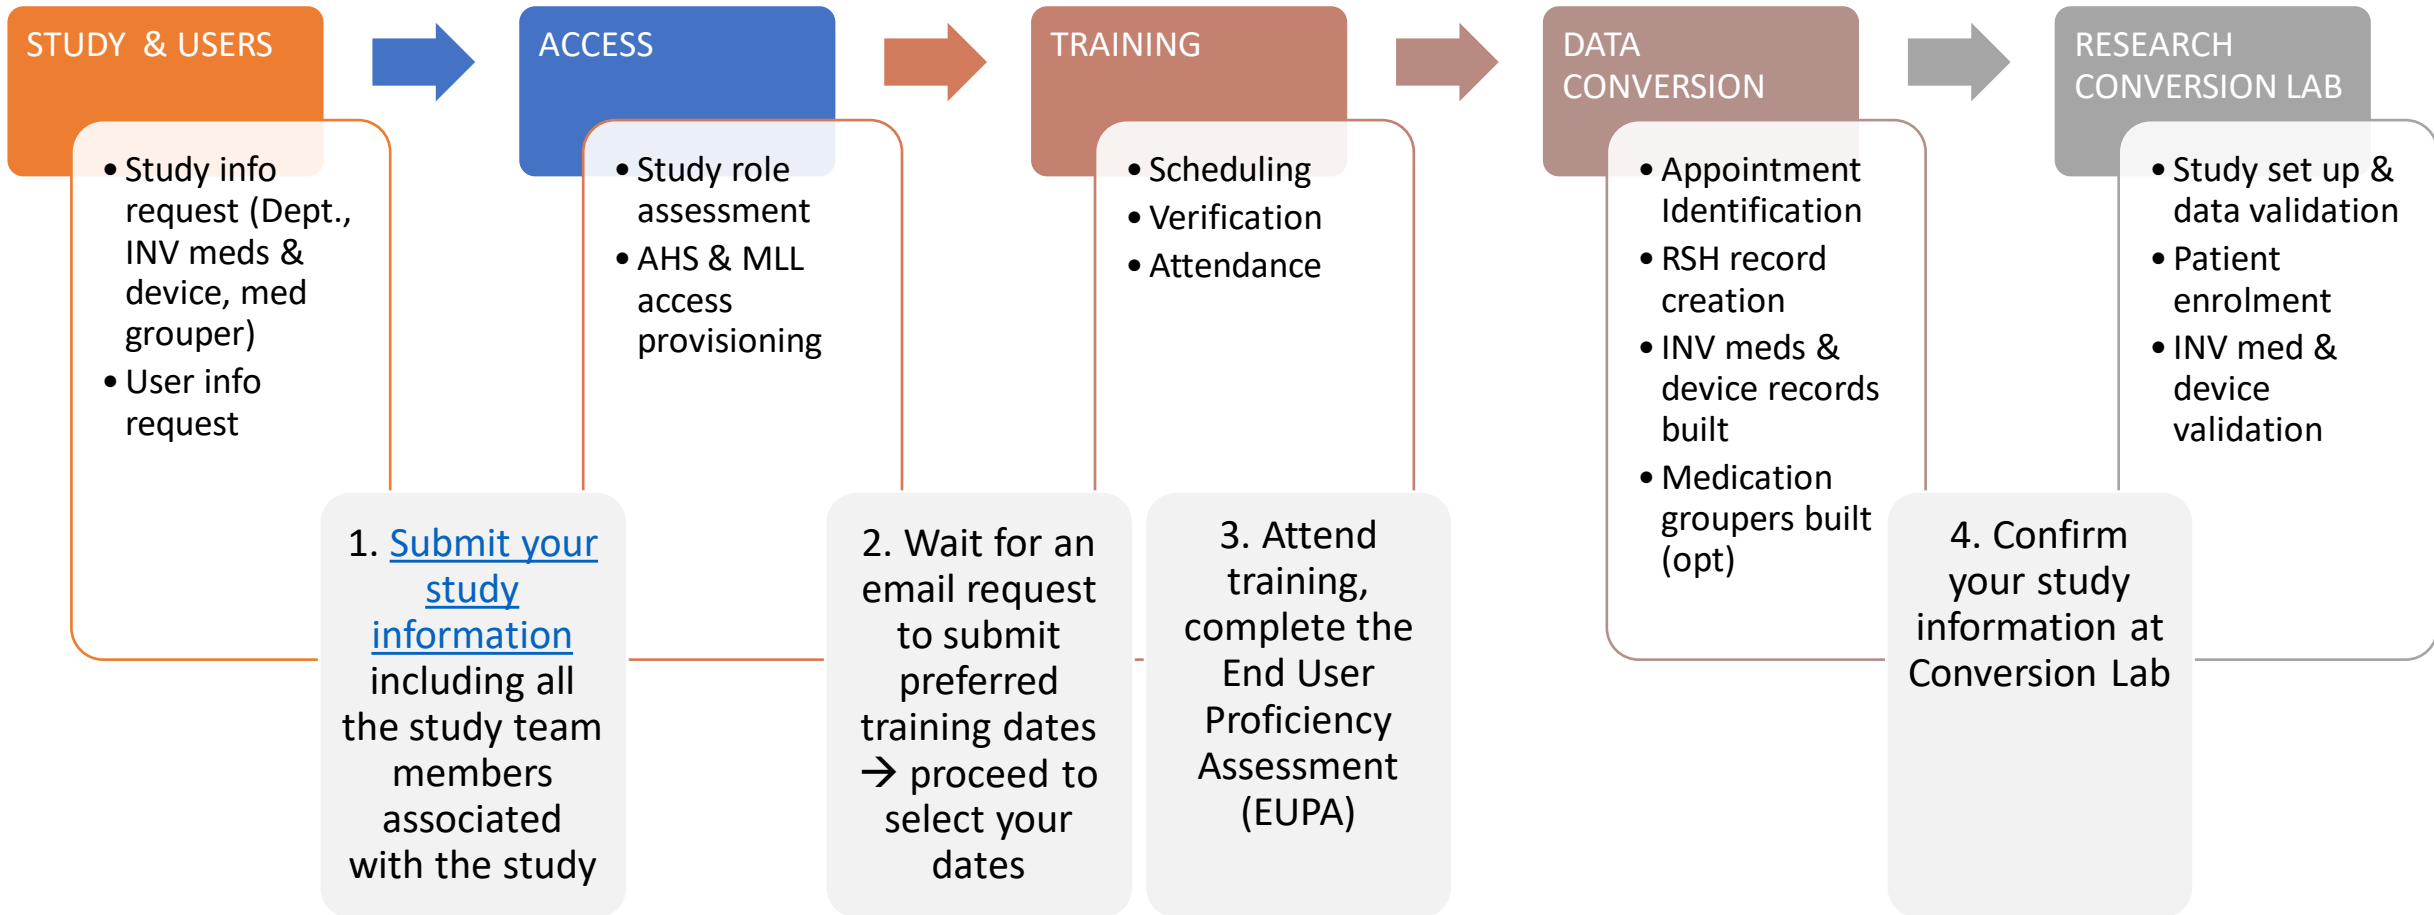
STUDY & USERS

• Study info request (Dept., INV meds & device, med grouper)
• User info request

ACCESS

• Study role assessment
• AHS & MLL access provisioning

TRAINING

• Scheduling
• Verification
• Attendance

DATA CONVERSION

• Appointment Identification
• RSH record creation
• INV meds & device records built
• Medication groupers built (opt)

RESEARCH CONVERSION LAB

• Study set up & data validation
• Patient enrolment
• INV med & device validation

1. Submit your study information including all the study team members associated with the study

2. Wait for an email request to submit preferred training dates → proceed to select your dates

3. Attend training, complete the End User Proficiency Assessment (EUPA)

4. Confirm your study information at Conversion Lab